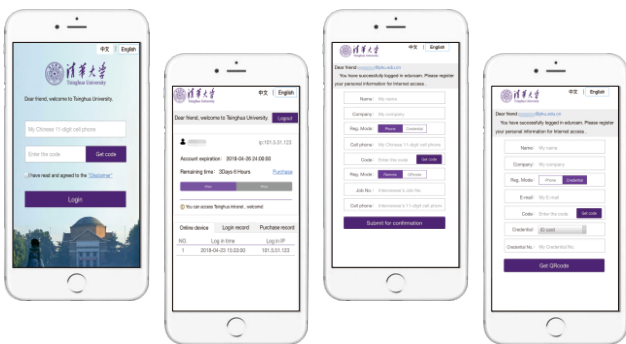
中文 | English

清華大學
Tsinghua University

Dear friend, welcome to Tsinghua University.

My Chinese 11-digit cell phone

Enter the code

Get code

I have read and agreed to the "Disclaimer"

Login

清華大學
Tsinghua University

中文 | English

Dear friend, welcome to Tsinghua University.

Logout

ip:101.5.51.123

Account expiration : 2018-04-26 24:00:00

Remaining time : 3Days 6 Hours

Purchase

You can access Tsinghua intranet , welcome!

Online device

Log in record

Purchase record

| NO. | Log in time | Log in IP |
|---|---|---|
| 1 | 2018-04-23 15:03:00 | 101.5.51.123 |

清華大學
Tsinghua University

中文 | English

Dear friend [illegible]

You have successfully logged in eduroam. Please register your personal information for Internet access.

Name: My name

Company: My company

Reg. Mode: Phone Credential

Cell phone: My Chinese 11-digit cell phone

Code: Enter the code Get code

Reg. Mode: Remote Offsite

Job No.: Interviewee's Job No.

Cell phone: Interviewee's 11-digit cell phone

Submit for confirmation

清華大學
Tsinghua University

中文 | English

Dear friend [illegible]

You have successfully logged in eduroam. Please register your personal information for Internet access.

Name: My name

Company: My company

Reg. Mode: Phone Credential

E-mail: My E-mail

Code: Enter the code Get code

Credential: ID card

Credential No.: My Credential No.

Get QRcode